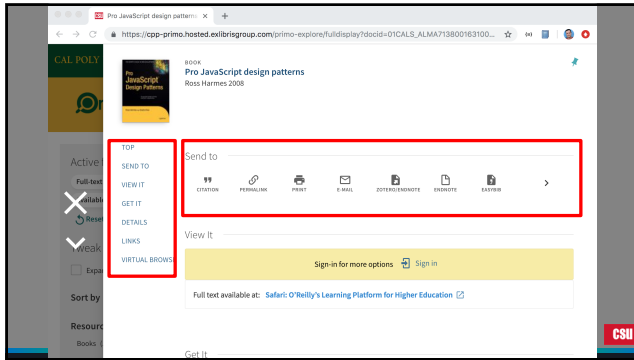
Pro JavaScript design patterns ×

https://cpp-primo.hosted.exlibrisgroup.com/primo-explore/fulldisplay?docid=01CALS_ALMA713800163100...

CAL POLY

Pro JavaScript Design Patterns

BOOK
Pro JavaScript design patterns
Ross Harmes 2008

Active
Full-text
ailable
Rese
Weak
Expa
Sort by
Resour
Books

TOP
SEND TO
VIEW IT
GET IT
DETAILS
LINKS
VIRTUAL BROWS

Send to

CITATION
PERMALINK
PRINT
E-MAIL
ZOTERO/ENDNOTE
ENDNOTE
EASYBIB

View It

Sign-in for more options Sign in

Full text available at: Safari: O'Reilly's Learning Platform for Higher Education

Get It

CSU